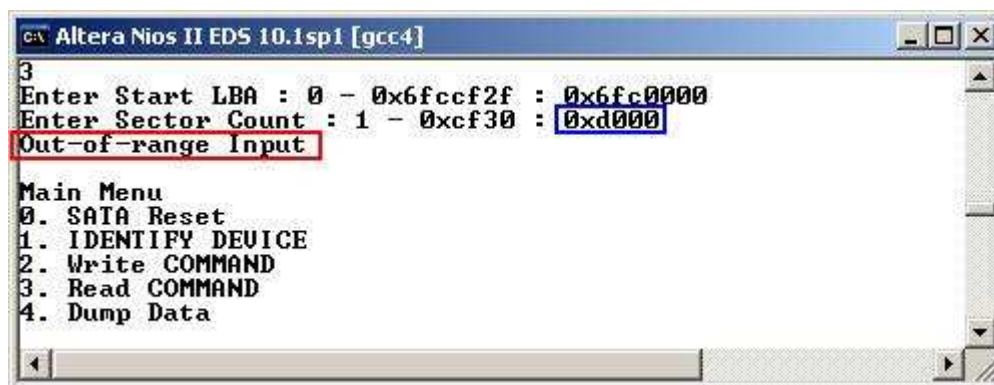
Altera Nios II EDS 10.1sp1 [gcc4]

3
Enter Start LBA : 0 - 0x6fccf2f : 0x6fc0000
Enter Sector Count : 1 - 0xcf30 : 0xd000
Out-of-range Input

Main Menu
0. SATA Reset
1. IDENTIFY DEUICE
2. Write COMMAND
3. Read COMMAND
4. Dump Data